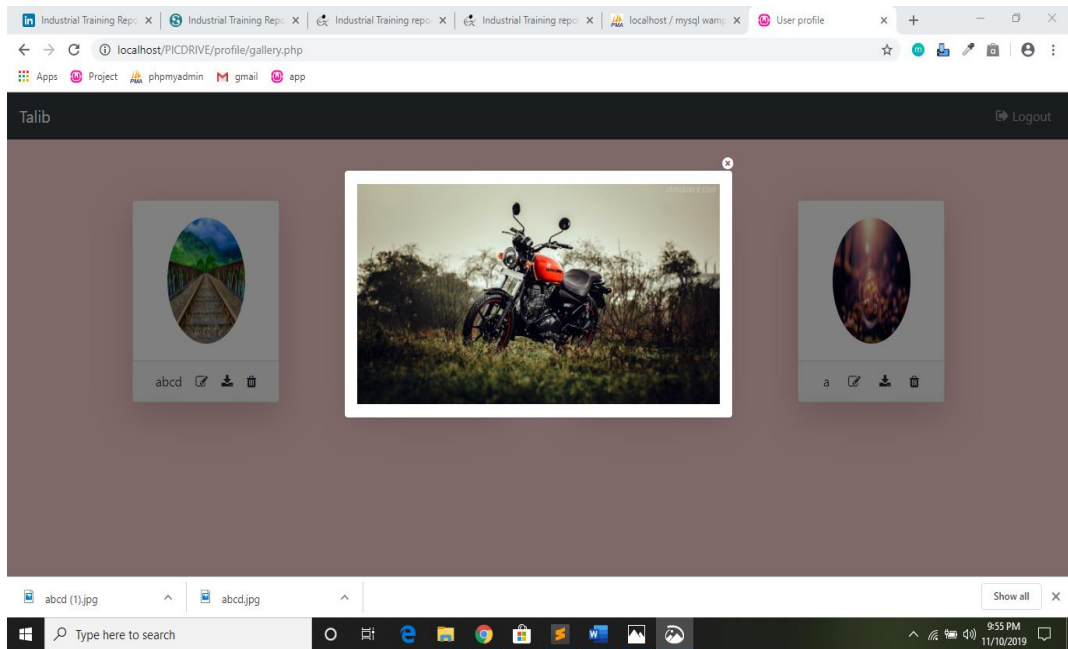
Industrial Training Repo ×
Industrial Training Repo ×
Industrial Training repo ×
Industrial Training repo ×
localhost / mysql wamp ×
User profile ×
+

localhost/PICDRIVE/profile/gallery.php

Apps Project phpmyadmin gmail app

Talib

Logout

abcd

a

abcd (1).jpg

abcd.jpg

Show all

Type here to search

9:55 PM
11/10/2019